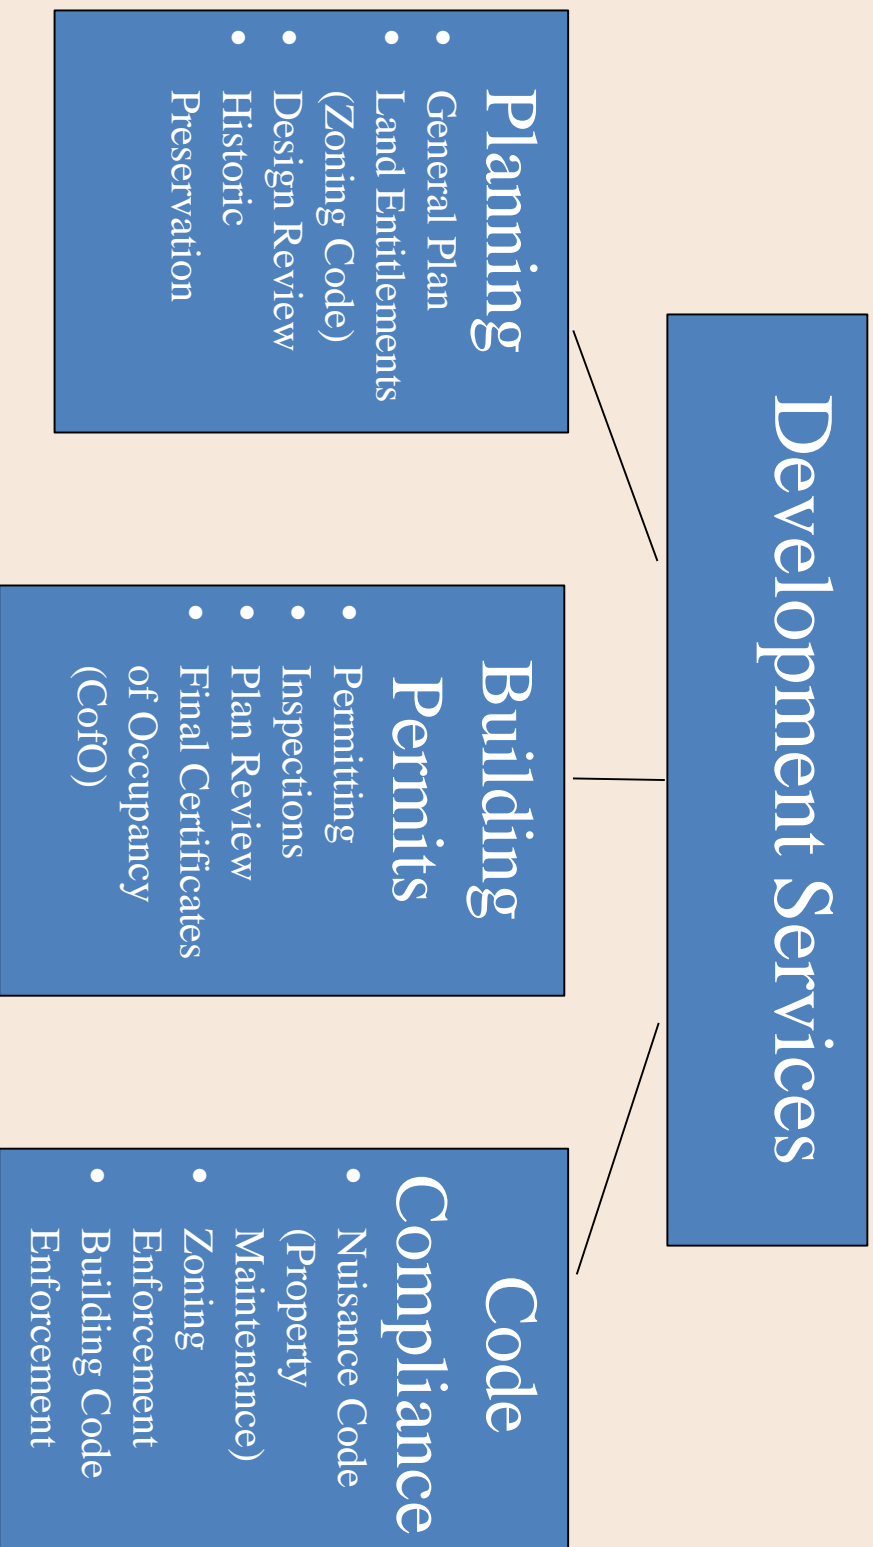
Development Services

Planning
- General Plan
- Land Entitlements (Zoning Code)
- Design Review
- Historic Preservation

Building Permits
- Permitting
- Inspections
- Plan Review
- Final Certificates of Occupancy (CofO)

Code Compliance
- Nuisance Code (Property Maintenance)
- Zoning Enforcement
- Building Code Enforcement